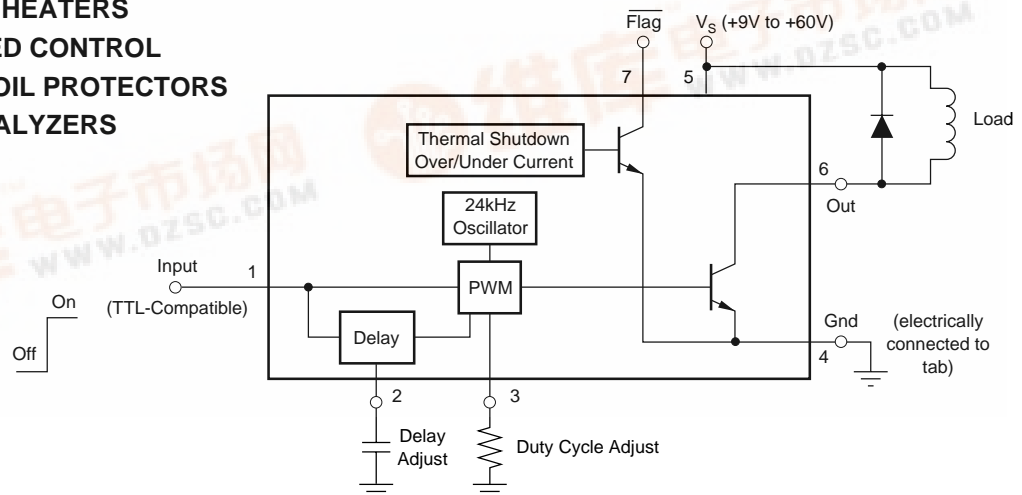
HEATERS
ED CONTROL
OIL PROTECTORS
ALYZERS

$\overline{\text{Flag}}$
$V_S$ (+9V to +60V)
7
5
Load
Thermal Shutdown
Over/Under Current
6
Out
24kHz
Oscillator
Input
1
PWM
On
(TTL-Compatible)
Off
Delay
Gnd
(electrically connected to tab)
4
2
3
Delay
Adjust
Duty Cycle Adjust